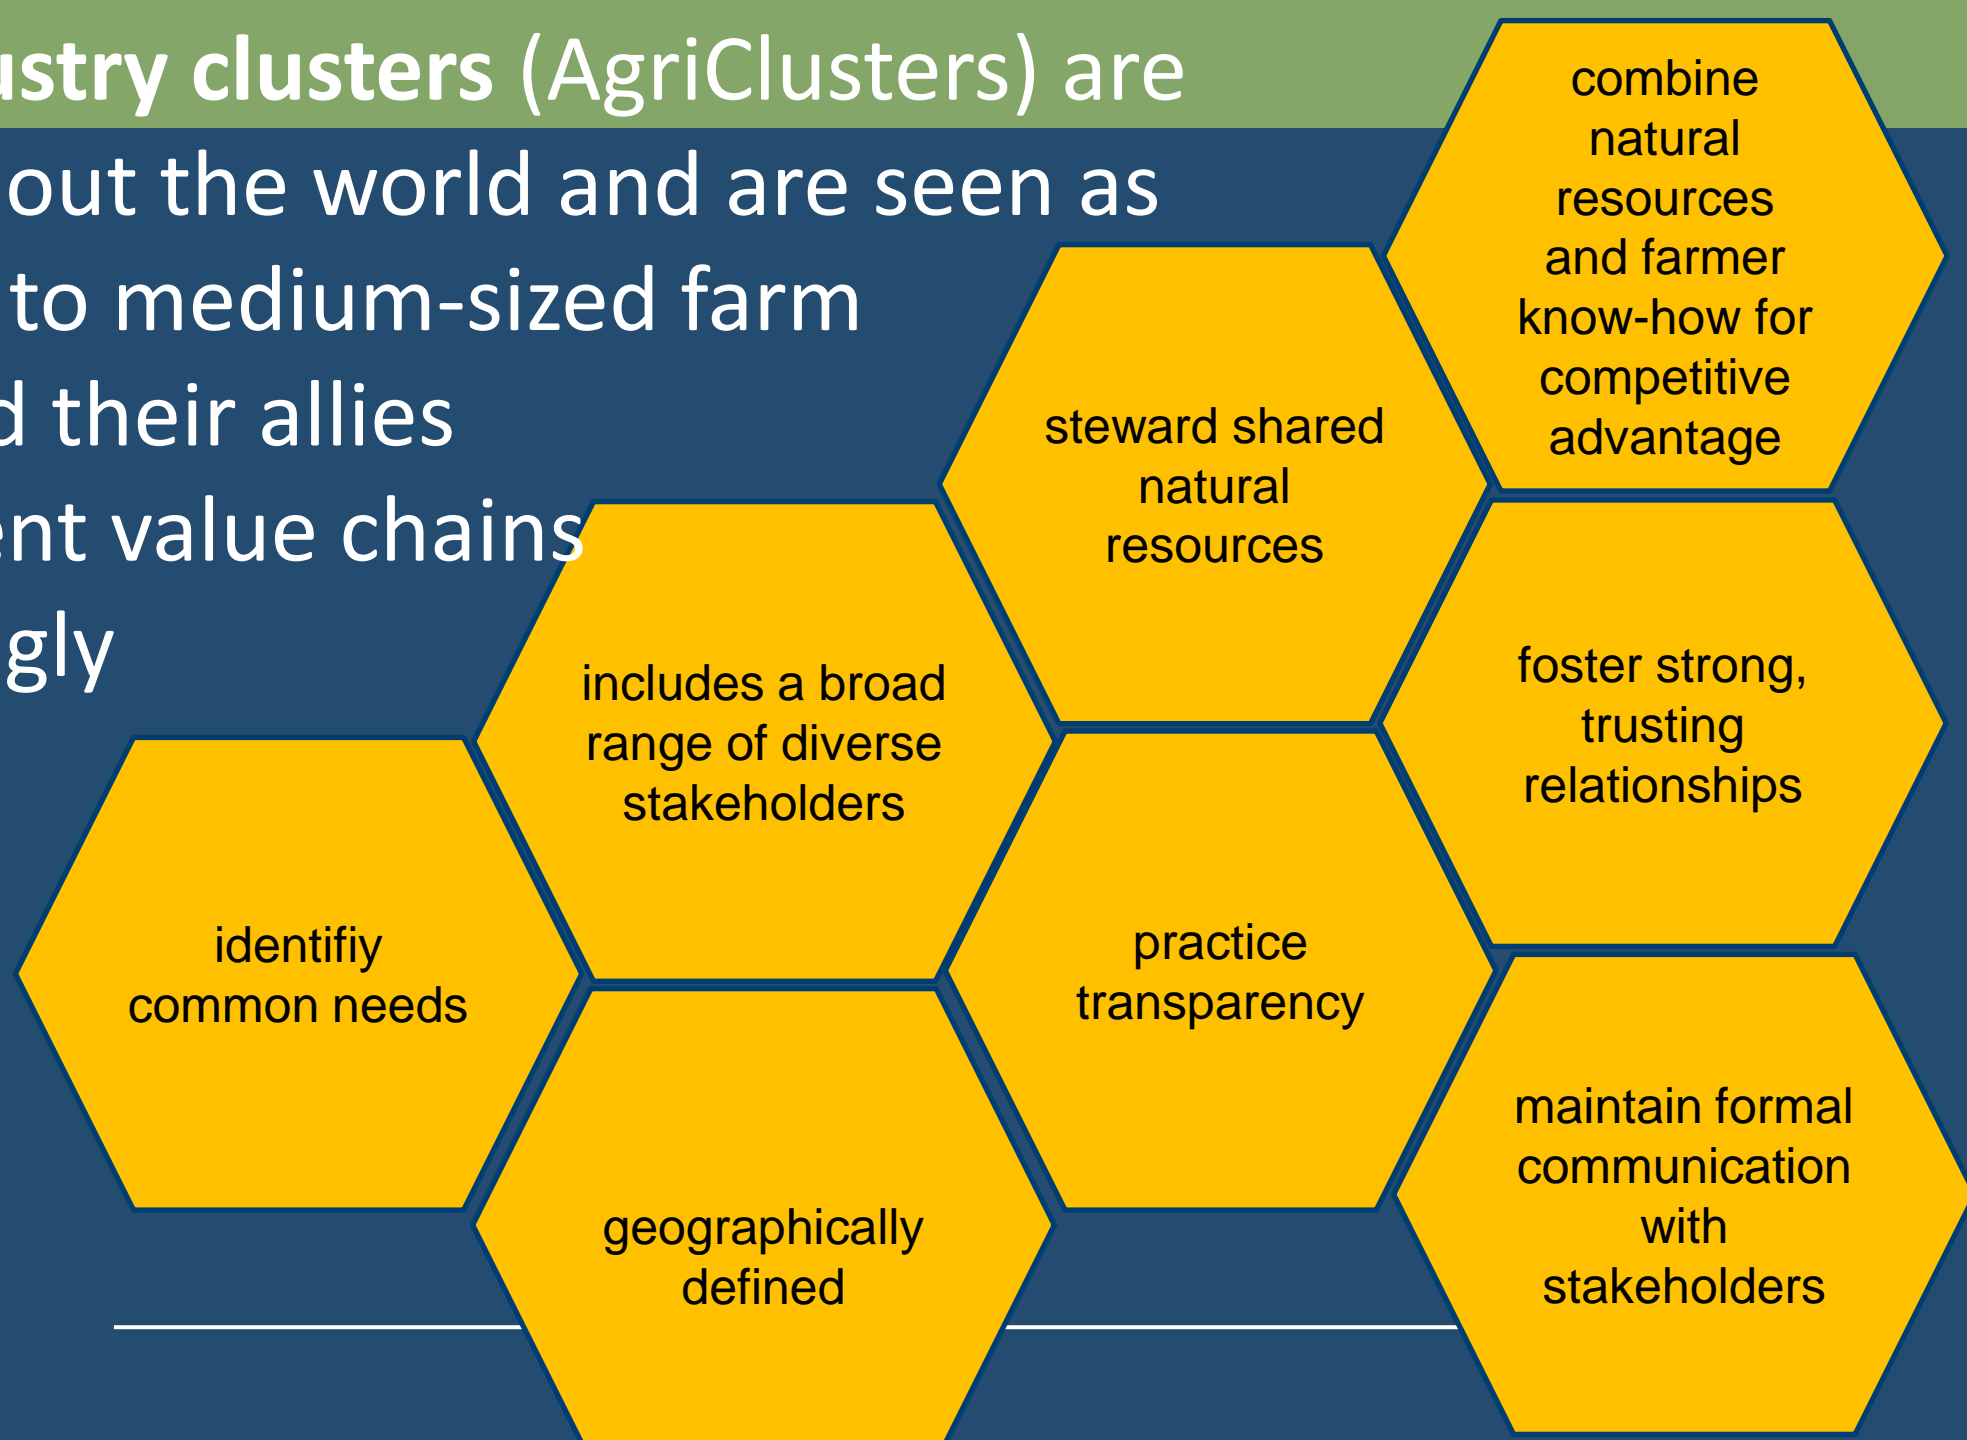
ustry clusters (AgriClusters) are

out the world and are seen as

to medium-sized farm

d their allies

ent value chains

gly

combine natural resources and farmer know-how for competitive advantage

steward shared natural resources

includes a broad range of diverse stakeholders

foster strong, trusting relationships

identifiy common needs

practice transparency

geographically defined

maintain formal communication with stakeholders